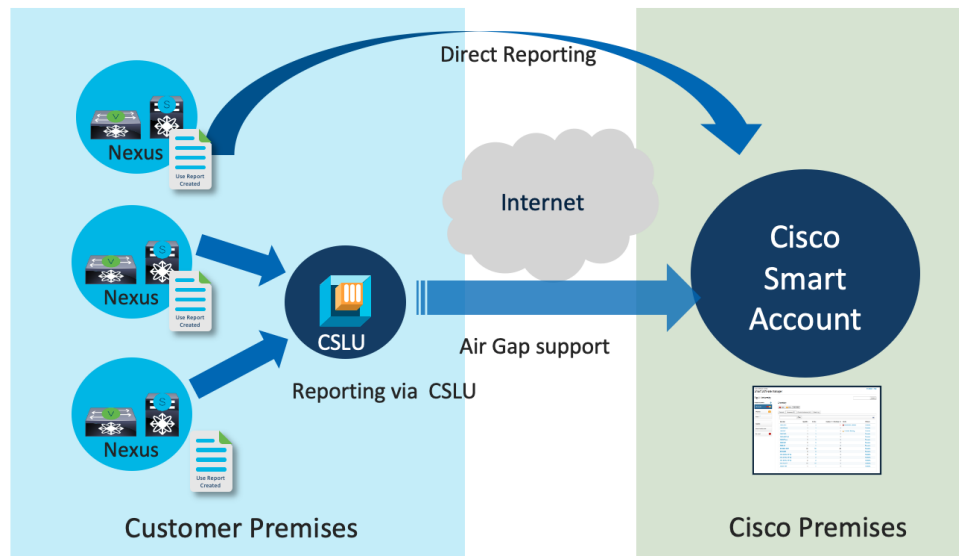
Direct Reporting

Nexus

Use Report Created

Internet

Nexus

Use Report Created

CSLU

Cisco Smart Account

Air Gap support

Reporting via CSLU

Nexus

Use Report Created

Customer Premises

Cisco Premises